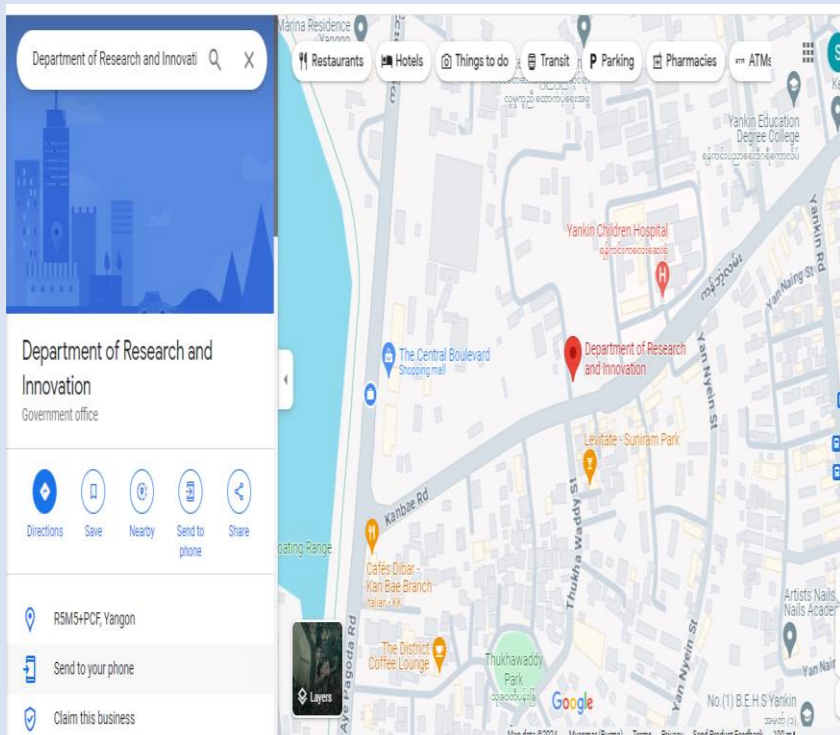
Department of Research and Innovati

Department of Research and Innovation
Government office

Directions
Save
Nearby
Send to phone
Share

R5M5+PCF, Yangon
Send to your phone
Claim this business

Marina Residence
Yangon
Restaurants
Hotels
Things to do
Transit
Parking
Pharmacies
ATMs
Yankin Education Degree College
Yankin Children Hospital
Yankin Rd
Yan Naing St
Department of Research and Innovation
The Central Boulevard
Shopping mall
Yan Nyein St
Levitate - Suniram Park
Kanbae Rd
Thukha Waddy St
oating Range
Cafés Dibar - Kan Bae Branch
Italian · KK
The District Coffee Lounge
Thukhawaddy Park
Aye Pagoda Rd
Yan Nyein St
Artists Nails
Nails Acader
Yan Nair
No.(1) B.E.H.S Yankin
Layers
Google
Map data ©2024
Myanmar (Burma)
Terms
Privacy
Send Product Feedback
100 m